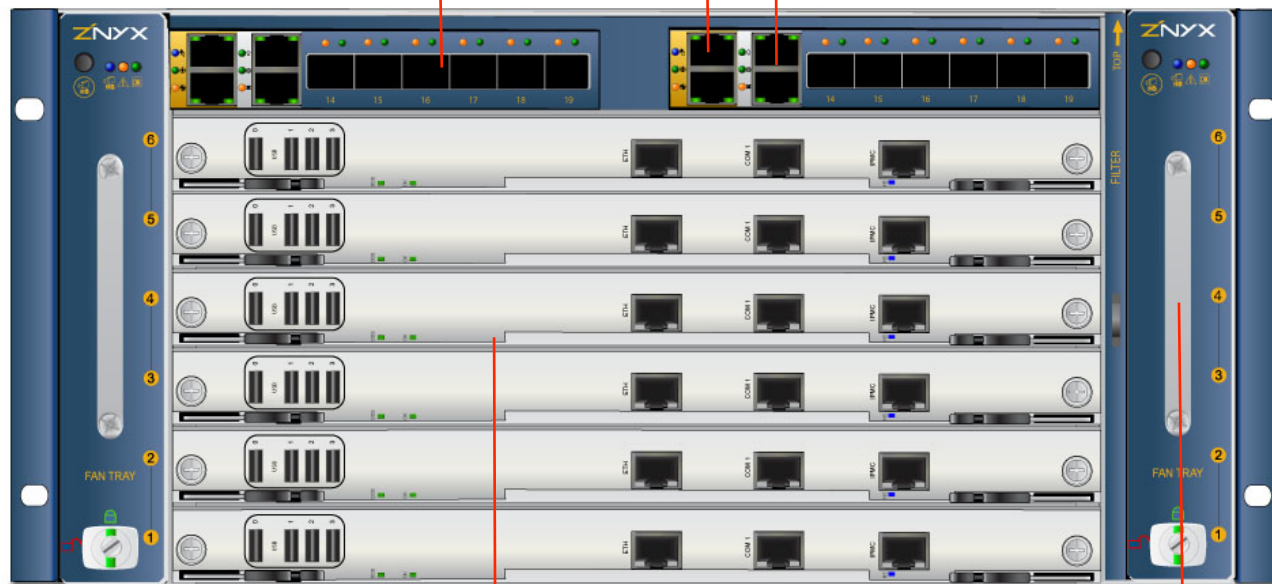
ZNYX

14 15 16 17 18 19

14 15 16 17 18 19

TOP

FILTER

ZNYX

6
5
4
3
2
FAN TRAY
1

0 USB 1 2 3 ETH COM 1 IPMC

0 USB 1 2 3 ETH COM 1 IPMC

0 USB 1 2 3 ETH COM 1 IPMC

0 USB 1 2 3 ETH COM 1 IPMC

0 USB 1 2 3 ETH COM 1 IPMC

0 USB 1 2 3 ETH COM 1 IPMC

6
5
4
3
2
FAN TRAY
1